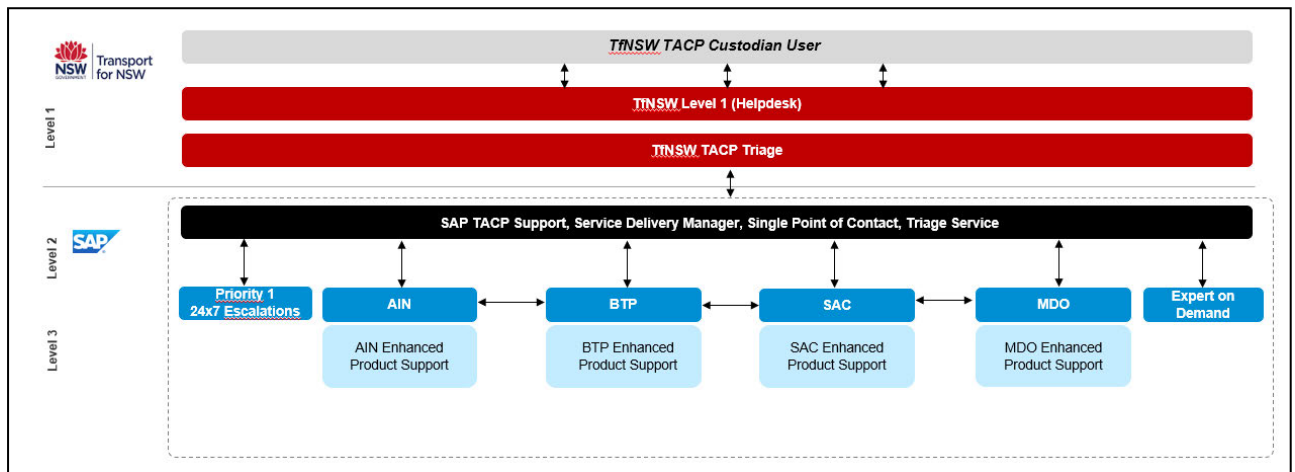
NSW GOVERNMENT Transport for NSW

TfNSW TACP Custodian User

Level 1

TfNSW Level 1 (Helpdesk)

TfNSW TACP Triage

Level 2

SAP

SAP TACP Support, Service Delivery Manager, Single Point of Contact, Triage Service

Level 3

Priority 1 24x7 Escalations

AIN

AIN Enhanced Product Support

BTP

BTP Enhanced Product Support

SAC

SAC Enhanced Product Support

MDO

MDO Enhanced Product Support

Expert on Demand